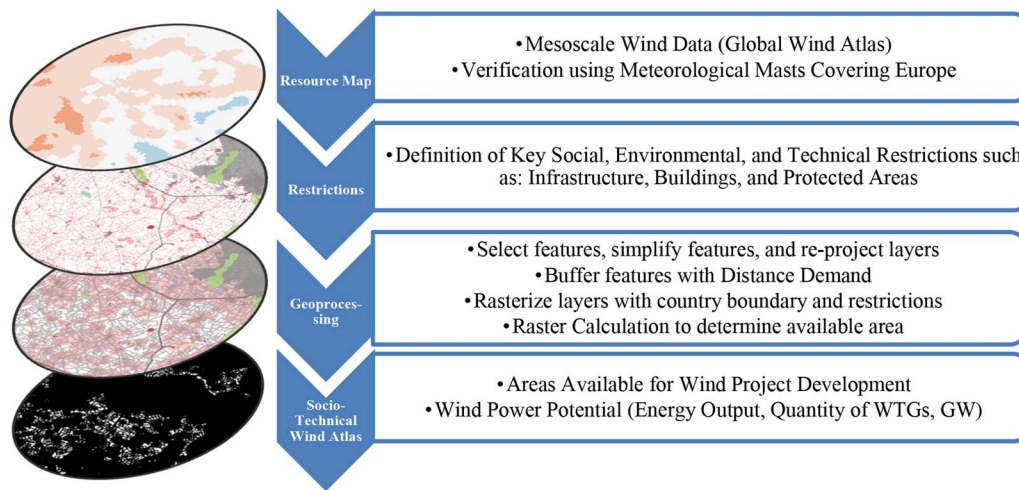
Resource Map

•Mesoscale Wind Data (Global Wind Atlas)
•Verification using Meteorological Masts Covering Europe

Restrictions

•Definition of Key Social, Environmental, and Technical Restrictions such as: Infrastructure, Buildings, and Protected Areas

Geoprocessing

•Select features, simplify features, and re-project layers
•Buffer features with Distance Demand
•Rasterize layers with country boundary and restrictions
•Raster Calculation to determine available area

Socio-Technical Wind Atlas

•Areas Available for Wind Project Development
•Wind Power Potential (Energy Output, Quantity of WTGs, GW)